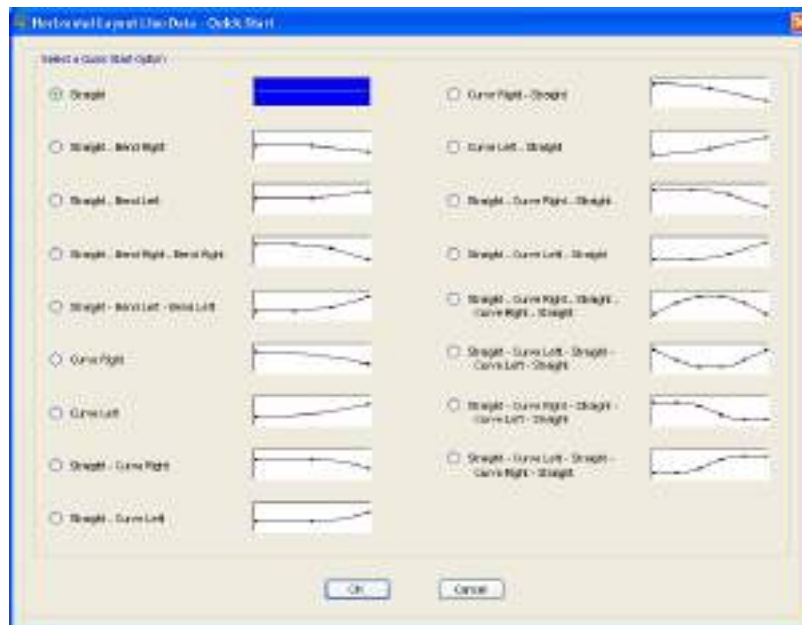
Horizontal Layout Line Data - Quick Start

Select a Quick Start Option

Straight

Straight - Bend Right

Straight - Bend Left

Straight - Bend Right - Bend Right

Straight - Bend Left - Bend Left

Curve Right

Curve Left

Straight - Curve Right

Straight - Curve Left

Curve Right - Straight

Curve Left - Straight

Straight - Curve Right - Straight

Straight - Curve Left - Straight

Straight - Curve Right - Straight - Curve Right - Straight

Straight - Curve Left - Straight - Curve Left - Straight

Straight - Curve Right - Straight - Curve Left - Straight

Straight - Curve Left - Straight - Curve Right - Straight

OK

Cancel